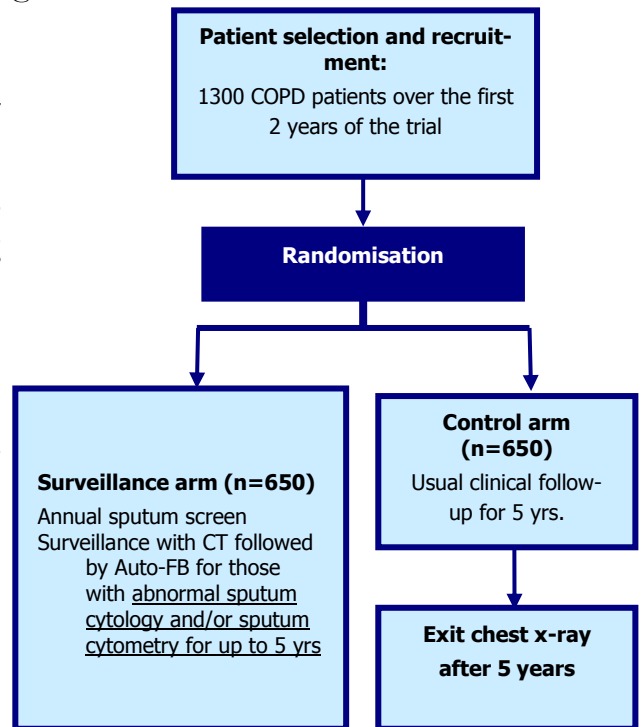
**Patient selection and recruitment:**
1300 COPD patients over the first 2 years of the trial

**Randomisation**

**Surveillance arm (n=650)**
Annual sputum screen
Surveillance with CT followed by Auto-FB for those with abnormal sputum cytology and/or sputum cytometry for up to 5 yrs

**Control arm (n=650)**
Usual clinical follow-up for 5 yrs.

**Exit chest x-ray after 5 years**